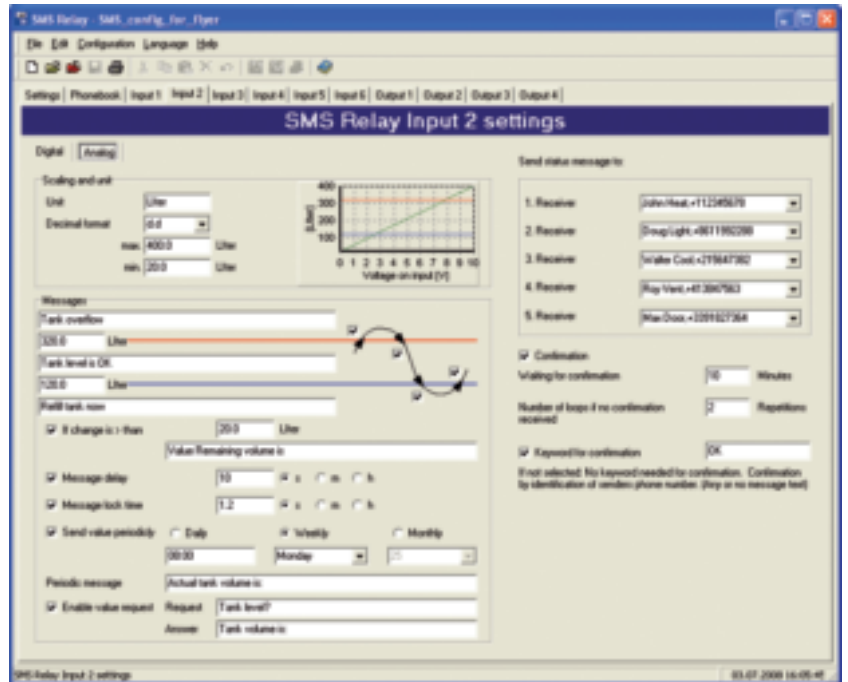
SMS Relay - SMS_config_for_flyer

File Edit Configuration Language Help

Settings | Phonebook | Input 1 | Input 2 | Input 3 | Input 4 | Input 5 | Input 6 | Output 1 | Output 2 | Output 3 | Output 4

SMS Relay Input 2 settings

Digital | Analog

Scaling and unit

Unit Liter

Decimal format d.d

max. 400.0 Liter

min. 20.0 Liter

400
300
200
100
[Liter]
0 1 2 3 4 5 6 7 8 9 10
Voltage on input [V]

Messages

Tank overflow

320.0 Liter

Tank level is OK

120.0 Liter

Refill tank now

If change is > than 20.0 Liter

Value Remaining volume is

Message delay 10 s m h

Message lock time 1.2 s m h

Send value periodicly Daily Weekly Monthly

08:00 Monday

Periodic message Actual tank volume is

Enable value request Request Tank level?

Answer Tank volume is

Send status message to:

1. Receiver John Heat,+112345678

2. Receiver Doug Light,+8611992288

3. Receiver Walter Cool,+219647382

4. Receiver Roy Vent,+413847563

5. Receiver Max Door,+3391827364

Confirmation

Waiting for confirmation 10 Minutes

Number of loops if no confirmation received 2 Repetitions

Keyword for confirmation OK

If not selected: No keyword needed for confirmation. Confirmation by identification of senders phone number. (Any or no message text)

SMS Relay Input 2 settings

03.07.2008 16:05:47